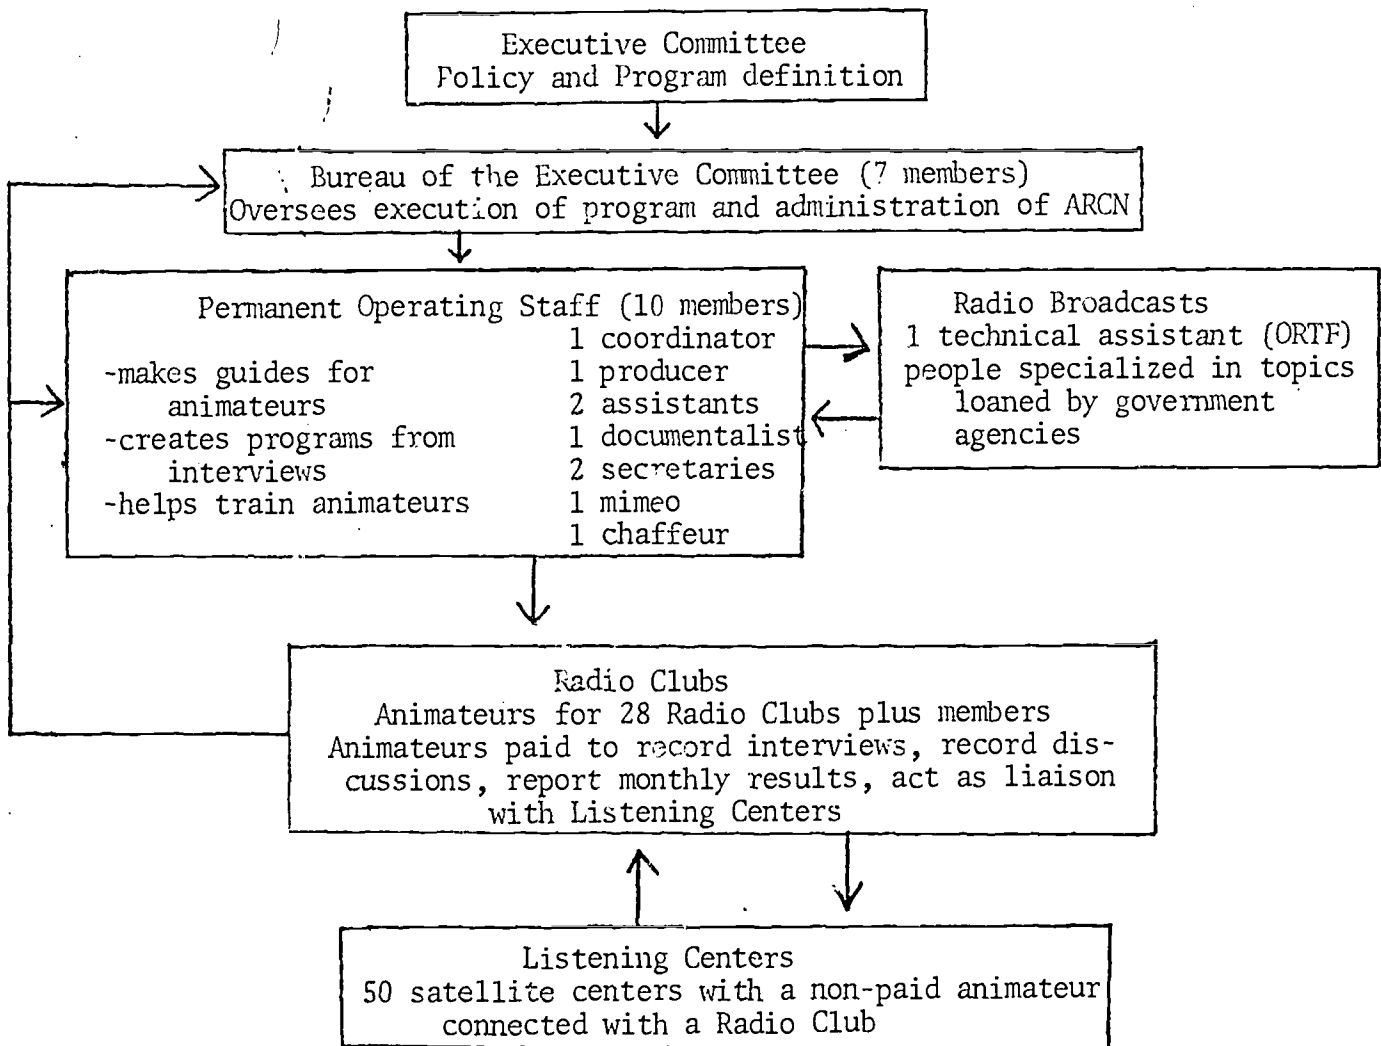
Executive Committee
Policy and Program definition

Bureau of the Executive Committee (7 members)
Oversees execution of program and administration of ARCN

Permanent Operating Staff (10 members)
-makes guides for animateurs
-creates programs from interviews
-helps train animateurs
1 coordinator
1 producer
2 assistants
1 documentalist
2 secretaries
1 mimeo
1 chaffeur

Radio Broadcasts
1 technical assistant (ORTF)
people specialized in topics loaned by government agencies

Radio Clubs
Animateurs for 28 Radio Clubs plus members
Animateurs paid to record interviews, record discussions, report monthly results, act as liaison with Listening Centers

Listening Centers
50 satellite centers with a non-paid animateur connected with a Radio Club